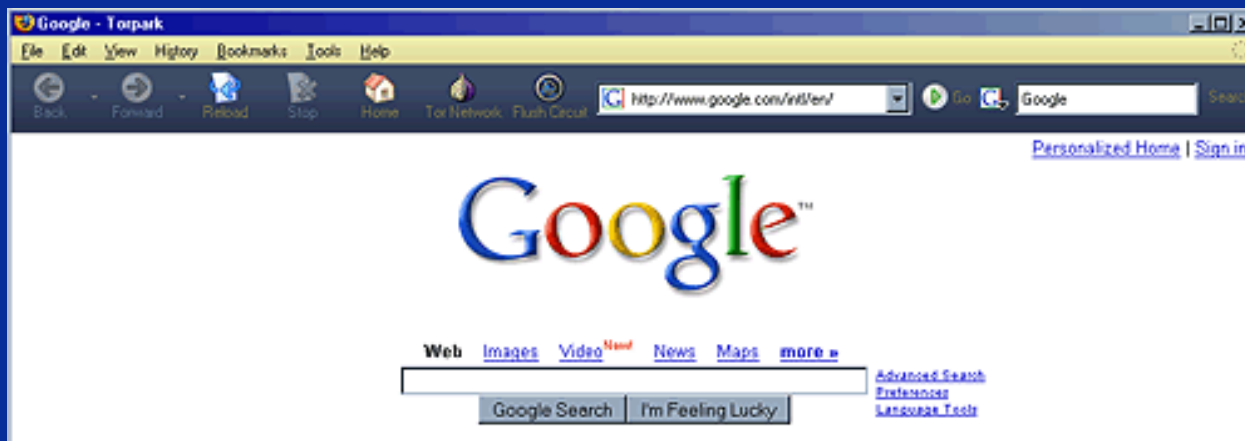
Google - Torpark

File Edit View History Bookmarks Tools Help

Back Forward Reload Stop Home Tor Network Flush Circuit http://www.google.com/intl/en/ Go Google Search

Personalized Home | Sign in

Google™

Web Images Video New! News Maps more »

Google Search I'm Feeling Lucky

Advanced Search
Preferences
Language Tools